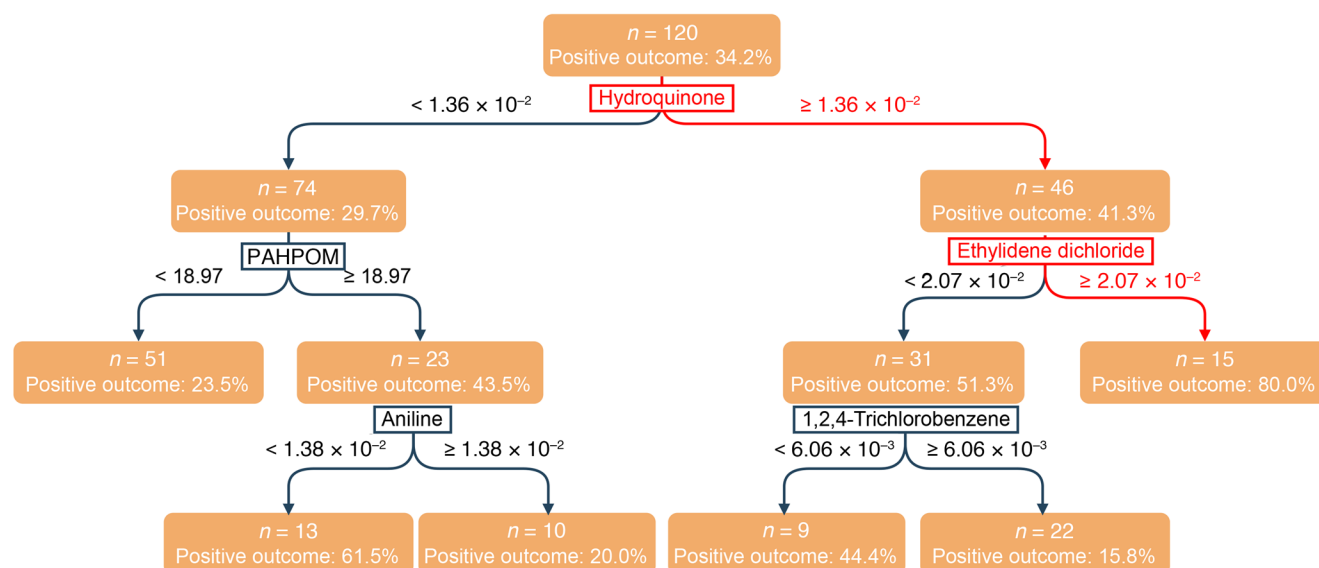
$n$ = 120
Positive outcome: 34.2%

Hydroquinone

< $1.36 \times 10^{-2}$

≥ $1.36 \times 10^{-2}$

$n$ = 74
Positive outcome: 29.7%

PAHPOM

< 18.97

≥ 18.97

$n$ = 51
Positive outcome: 23.5%

$n$ = 23
Positive outcome: 43.5%

Aniline

< $1.38 \times 10^{-2}$

≥ $1.38 \times 10^{-2}$

$n$ = 13
Positive outcome: 61.5%

$n$ = 10
Positive outcome: 20.0%

$n$ = 46
Positive outcome: 41.3%

Ethylidene dichloride

< $2.07 \times 10^{-2}$

≥ $2.07 \times 10^{-2}$

$n$ = 31
Positive outcome: 51.3%

$n$ = 15
Positive outcome: 80.0%

1,2,4-Trichlorobenzene

< $6.06 \times 10^{-3}$

≥ $6.06 \times 10^{-3}$

$n$ = 9
Positive outcome: 44.4%

$n$ = 22
Positive outcome: 15.8%